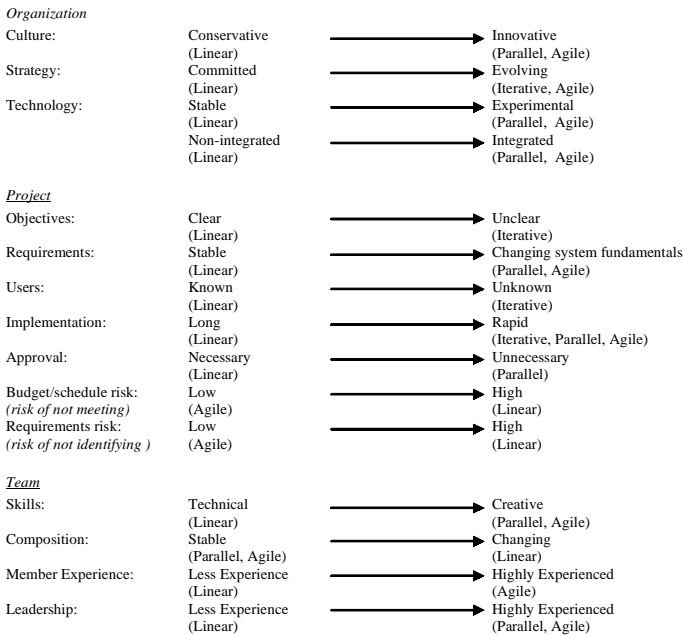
*Organization*

Culture: Conservative (Linear) → Innovative (Parallel, Agile)

Strategy: Committed (Linear) → Evolving (Iterative, Agile)

Technology: Stable (Linear) → Experimental (Parallel, Agile)

Non-integrated (Linear) → Integrated (Parallel, Agile)

*Project*

Objectives: Clear (Linear) → Unclear (Iterative)

Requirements: Stable (Linear) → Changing system fundamentals (Parallel, Agile)

Users: Known (Linear) → Unknown (Iterative)

Implementation: Long (Linear) → Rapid (Iterative, Parallel, Agile)

Approval: Necessary (Linear) → Unnecessary (Parallel)

Budget/schedule risk: *(risk of not meeting)* Low (Agile) → High (Linear)

Requirements risk: *(risk of not identifying )* Low (Agile) → High (Linear)

*Team*

Skills: Technical (Linear) → Creative (Parallel, Agile)

Composition: Stable (Parallel, Agile) → Changing (Linear)

Member Experience: Less Experience (Linear) → Highly Experienced (Agile)

Leadership: Less Experience (Linear) → Highly Experienced (Parallel, Agile)